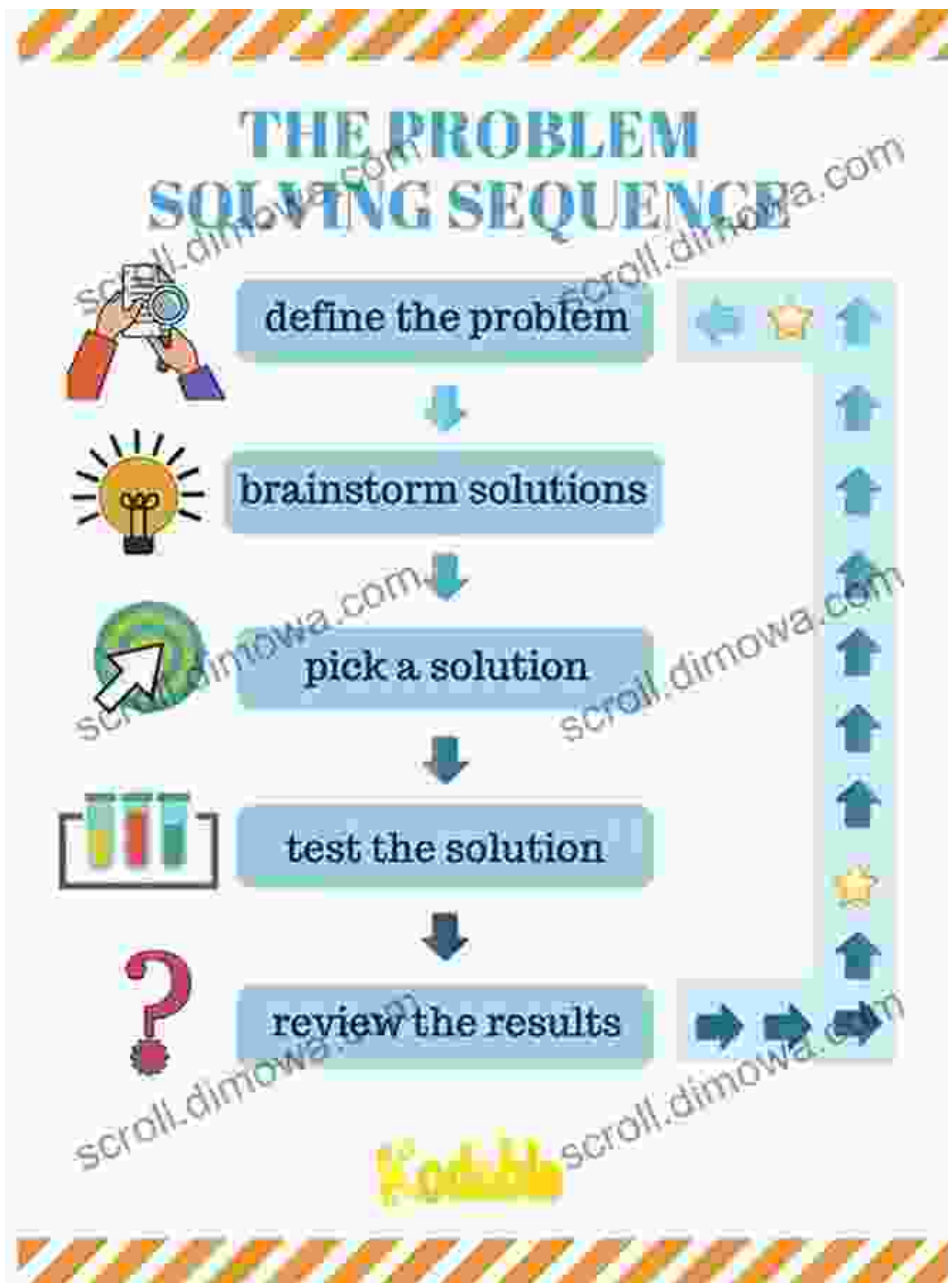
THE PROBLEM SOLVING SEQUENCE

define the problem

brainstorm solutions

pick a solution

test the solution

review the results

Kodable

scroll.dimowa.com
scroll.dimowa.com
scroll.dimowa.com
scroll.dimowa.com
scroll.dimowa.com
scroll.dimowa.com